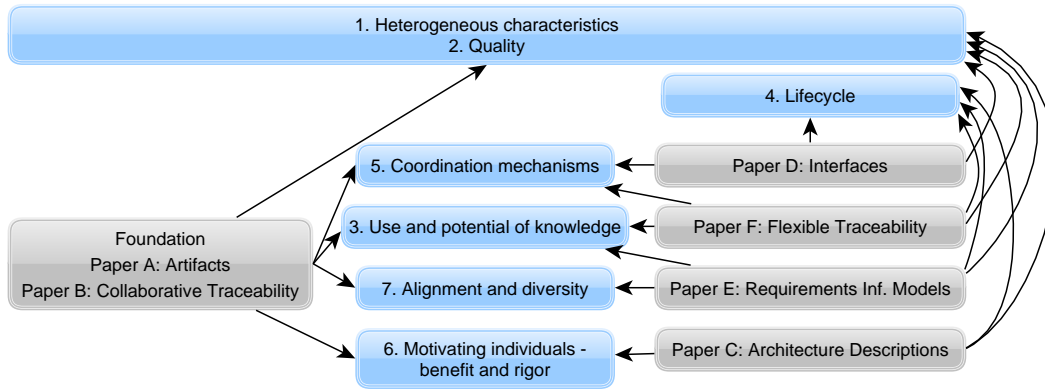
1. Heterogeneous characteristics
2. Quality

4. Lifecycle

5. Coordination mechanisms

Paper D: Interfaces

Foundation
Paper A: Artifacts
Paper B: Collaborative Traceability

3. Use and potential of knowledge

Paper F: Flexible Traceability

7. Alignment and diversity

Paper E: Requirements Inf. Models

6. Motivating individuals - benefit and rigor

Paper C: Architecture Descriptions